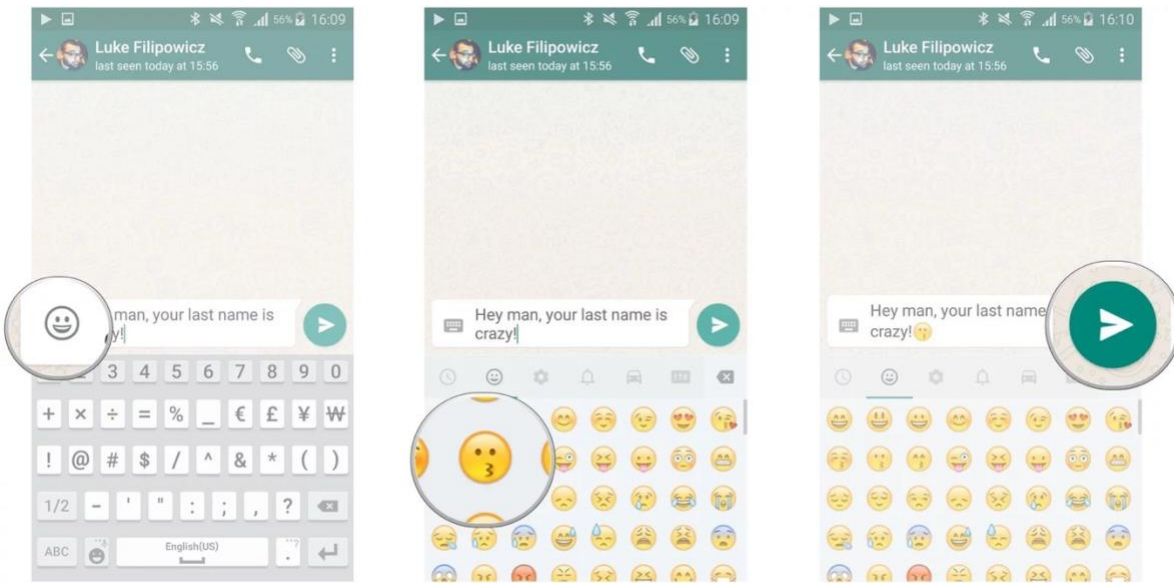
56% 16:09
Luke Filipowicz
last seen today at 15:56
man, your last name is y!
3 4 5 6 7 8 9 0
+ × ÷ = % _ € £ ¥ ₩
! @ # $ / ^ & * ( )
1/2 - ' " : ; , ?
ABC English(US)

56% 16:09
Luke Filipowicz
last seen today at 15:56
Hey man, your last name is crazy!

56% 16:10
Luke Filipowicz
last seen today at 15:56
Hey man, your last name crazy!